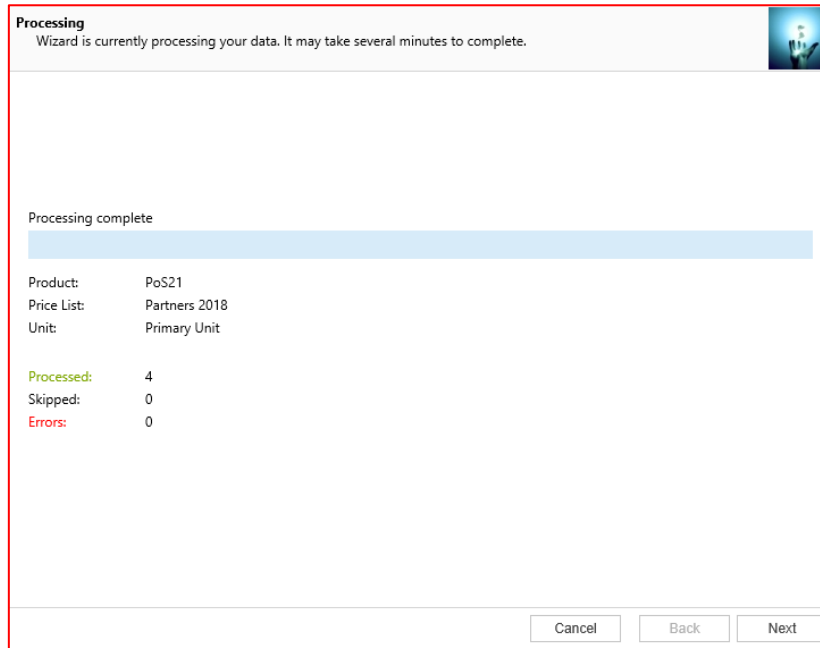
**Processing**
Wizard is currently processing your data. It may take several minutes to complete.

Processing complete

Product: PoS21
Price List: Partners 2018
Unit: Primary Unit

Processed: 4
Skipped: 0
Errors: 0

Cancel Back Next